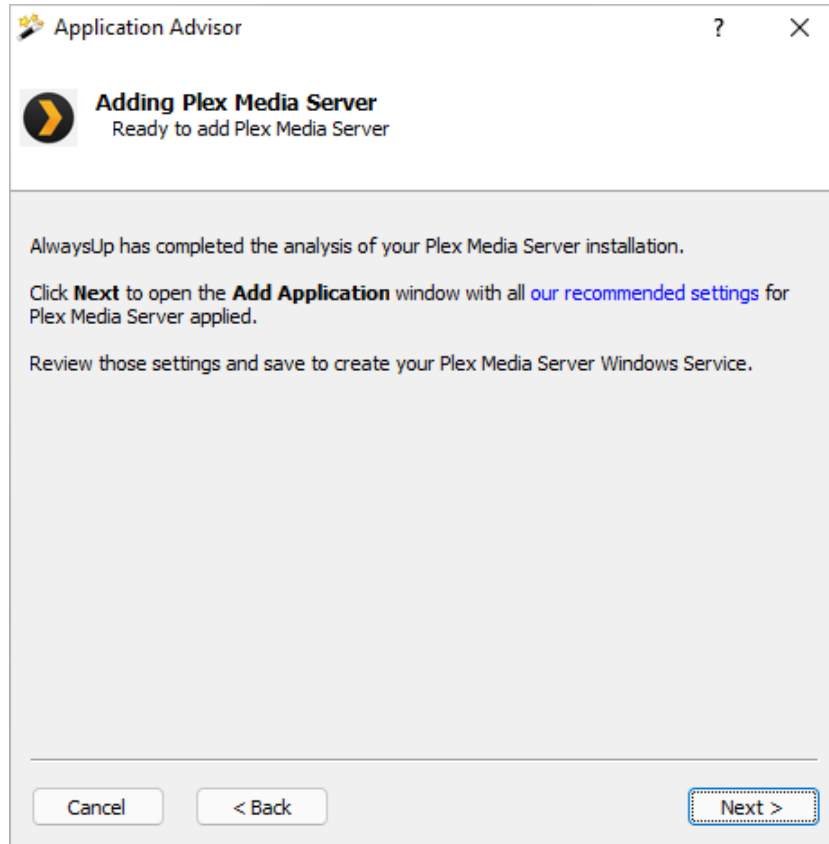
Application Advisor ? ✕

Adding Plex Media Server
Ready to add Plex Media Server

AlwaysUp has completed the analysis of your Plex Media Server installation.

Click **Next** to open the **Add Application** window with all our recommended settings for Plex Media Server applied.

Review those settings and save to create your Plex Media Server Windows Service.

Cancel

< Back

Next >